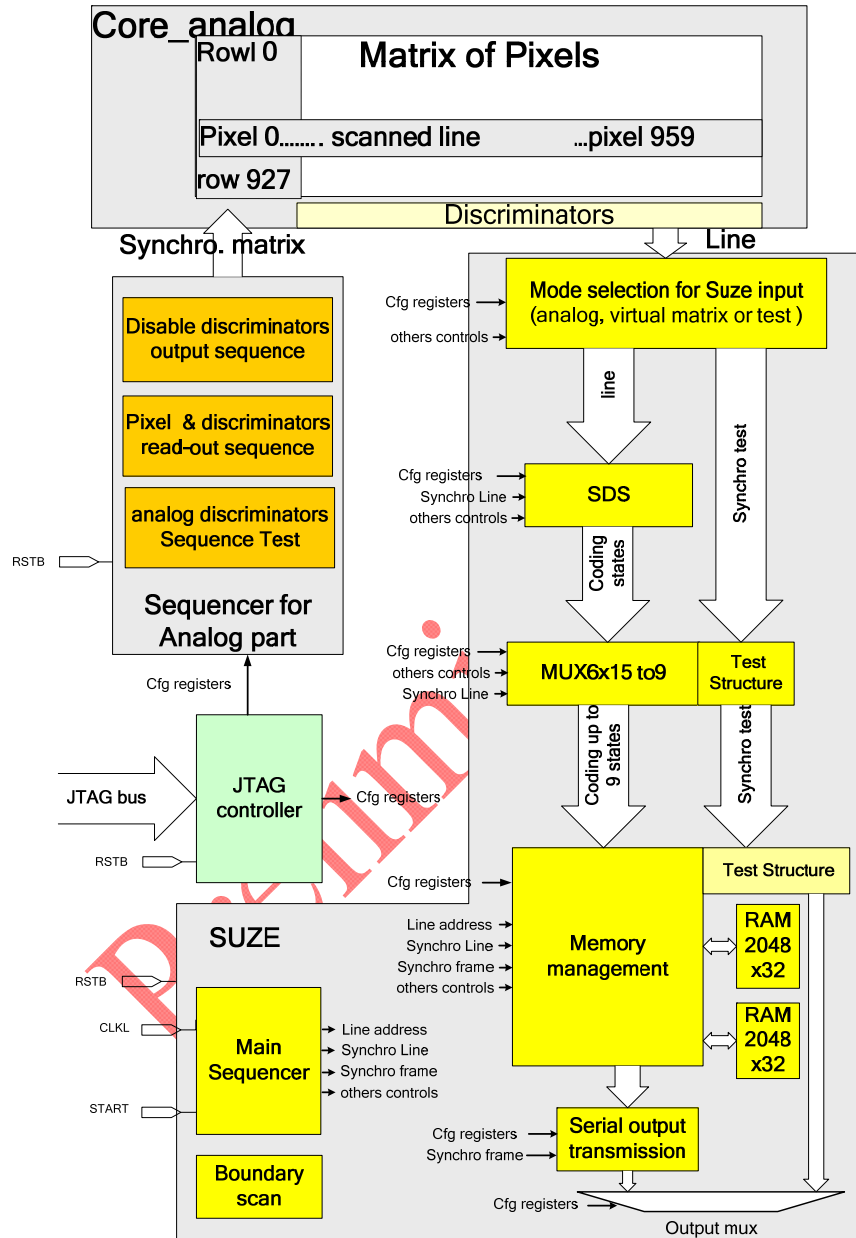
Core_analog

Rowl 0

Matrix of Pixels

Pixel 0……. scanned line ...pixel 959

row 927

Discriminators

Line

Synchro. matrix

Disable discriminators output sequence

Pixel & discriminators read-out sequence

analog discriminators Sequence Test

RSTB

Sequencer for Analog part

Cfg registers

JTAG bus

JTAG controller

Cfg registers

RSTB

Cfg registers

others controls

Mode selection for Suze input (analog, virtual matrix or test )

line

Synchro test

Cfg registers

Synchro Line

others controls

SDS

Coding states

Cfg registers

others controls

Synchro Line

MUX6x15 to9

Test Structure

Coding up to 9 states

Synchro test

Cfg registers

Test Structure

SUZE

Line address

Synchro Line

Synchro frame

others controls

Memory management

RAM 2048 x32

RAM 2048 x32

RSTB

CLKL

START

Main Sequencer

Line address

Synchro Line

Synchro frame

others controls

Boundary scan

Cfg registers

Synchro frame

Serial output transmission

Cfg registers

Output mux

Prelimi